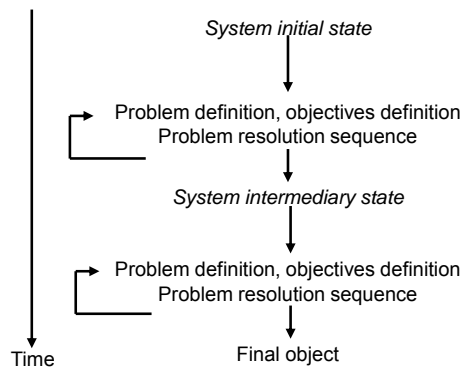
System initial state

Problem definition, objectives definition
Problem resolution sequence

System intermediary state

Problem definition, objectives definition
Problem resolution sequence

Final object

Time